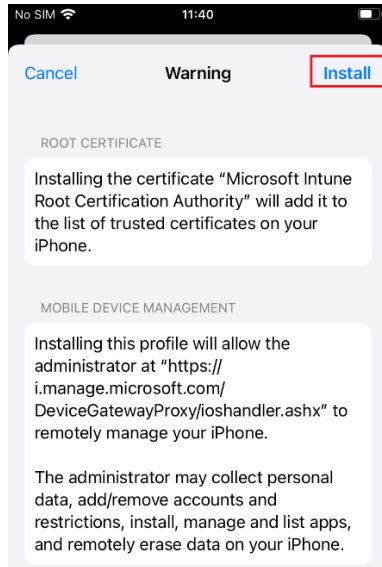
No SIM 11:40

Cancel Warning Install

ROOT CERTIFICATE

Installing the certificate "Microsoft Intune Root Certification Authority" will add it to the list of trusted certificates on your iPhone.

MOBILE DEVICE MANAGEMENT

Installing this profile will allow the administrator at "https://i.manage.microsoft.com/DeviceGatewayProxy/ioshandler.ashx" to remotely manage your iPhone.

The administrator may collect personal data, add/remove accounts and restrictions, install, manage and list apps, and remotely erase data on your iPhone.